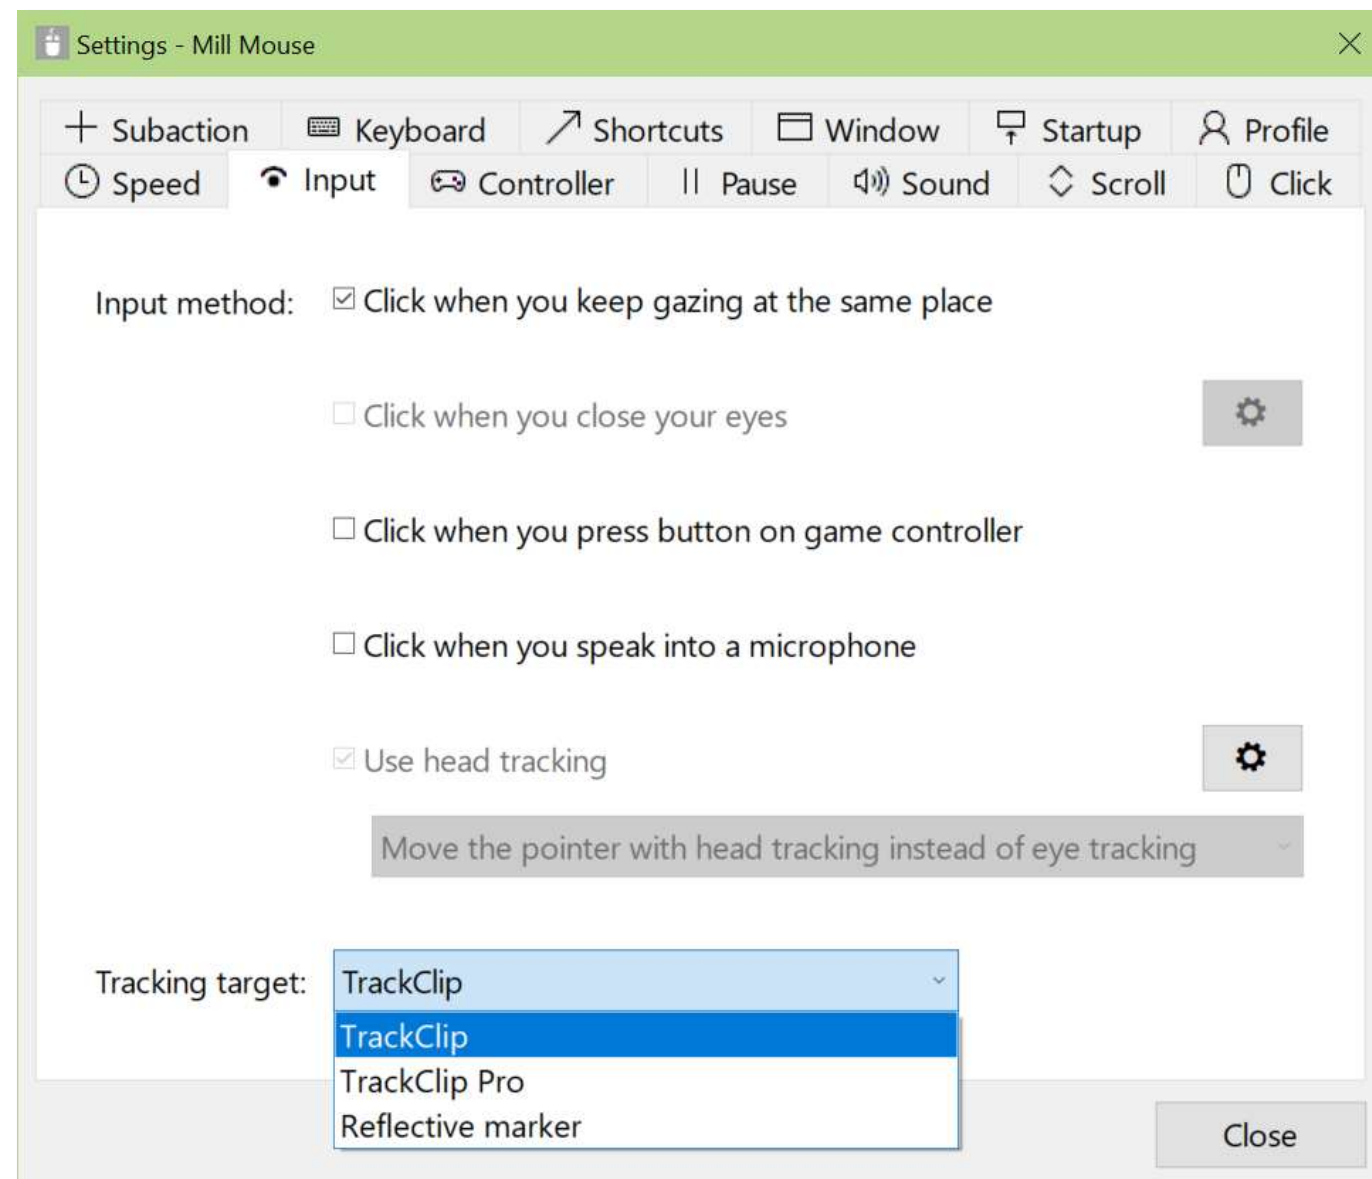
Settings - Mill Mouse

Subaction
Keyboard
Shortcuts
Window
Startup
Profile
Speed
Input
Controller
Pause
Sound
Scroll
Click

Input method: ☑ Click when you keep gazing at the same place

☐ Click when you close your eyes

☐ Click when you press button on game controller

☐ Click when you speak into a microphone

☑ Use head tracking

Move the pointer with head tracking instead of eye tracking

Tracking target: TrackClip

TrackClip
TrackClip Pro
Reflective marker

Close